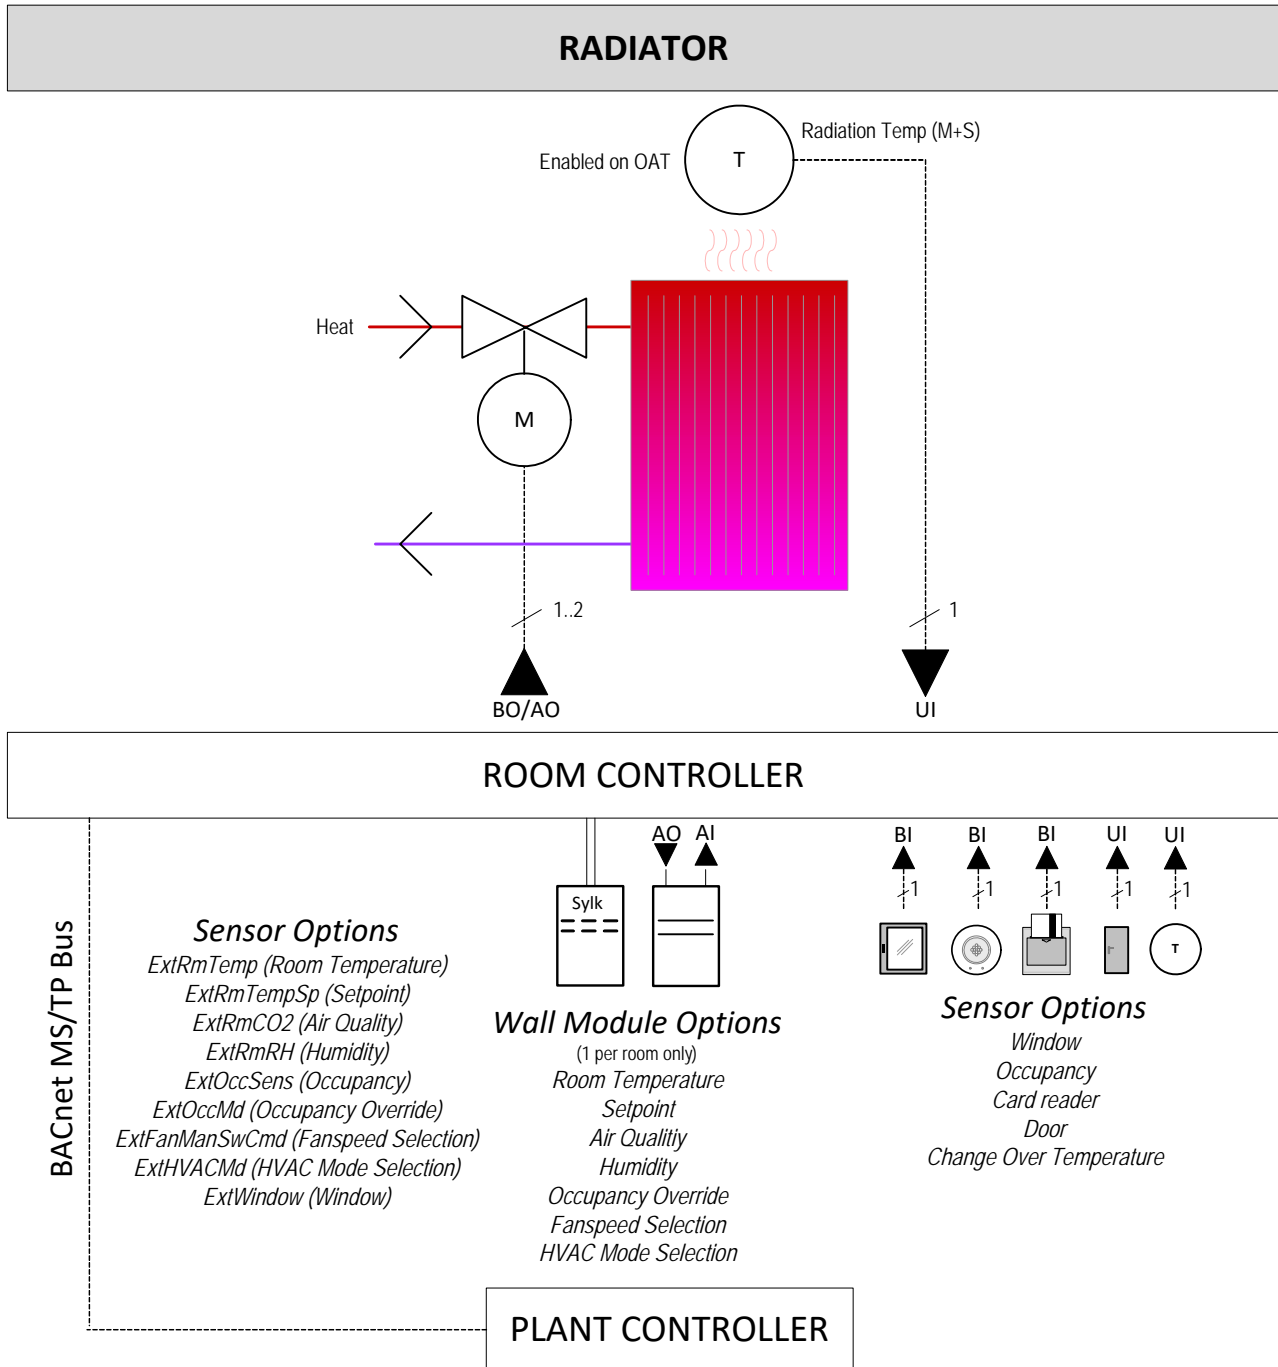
RADIATOR

Enabled on OAT

T

Radiation Temp (M+S)

Heat

M

1..2

BO/AO

1

UI

ROOM CONTROLLER

BACnet MS/TP Bus

Sensor Options
ExtRmTemp (Room Temperature)
ExtRmTempSp (Setpoint)
ExtRmCO2 (Air Quality)
ExtRmRH (Humidity)
ExtOccSens (Occupancy)
ExtOccMd (Occupancy Override)
ExtFanManSwCmd (Fanspeed Selection)
ExtHVACMd (HVAC Mode Selection)
ExtWindow (Window)

AO AI

Sylk

Wall Module Options
(1 per room only)
Room Temperature
Setpoint
Air Qualitiy
Humidity
Occupancy Override
Fanspeed Selection
HVAC Mode Selection

BI BI BI UI UI

1 1 1 1 1

T

Sensor Options
Window
Occupancy
Card reader
Door
Change Over Temperature

PLANT CONTROLLER